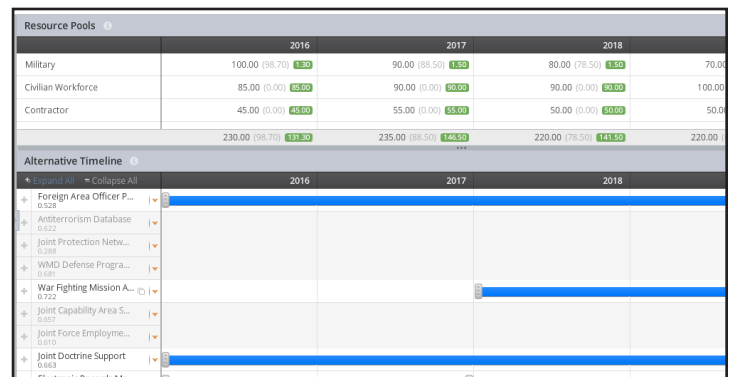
Resource Pools

| | 2016 | 2017 | 2018 | |
|---|---|---|---|---|
| Military | 100.00 (98.70) 1.30 | 90.00 (88.50) 1.50 | 80.00 (78.50) 1.50 | 70.0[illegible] |
| Civilian Workforce | 85.00 (0.00) 85.00 | 90.00 (0.00) 90.00 | 90.00 (0.00) 90.00 | 100.0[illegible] |
| Contractor | 45.00 (0.00) 45.00 | 55.00 (0.00) 55.00 | 50.00 (0.00) 50.00 | 50.0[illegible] |
| | 230.00 (98.70) 131.30 | 235.00 (88.50) 146.50 | 220.00 (78.50) 141.50 | 220.00 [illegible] |

Alternative Timeline

Expand All Collapse All

2016 2017 2018

Foreign Area Officer P... 0.528
Antiterrorism Database 0.622
Joint Protection Netw... 0.288
WMD Defense Progra... 0.681
War Fighting Mission A... 0.722
Joint Capability Area S... 0.657
Joint Force Employme... 0.610
Joint Doctrine Support 0.663
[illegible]